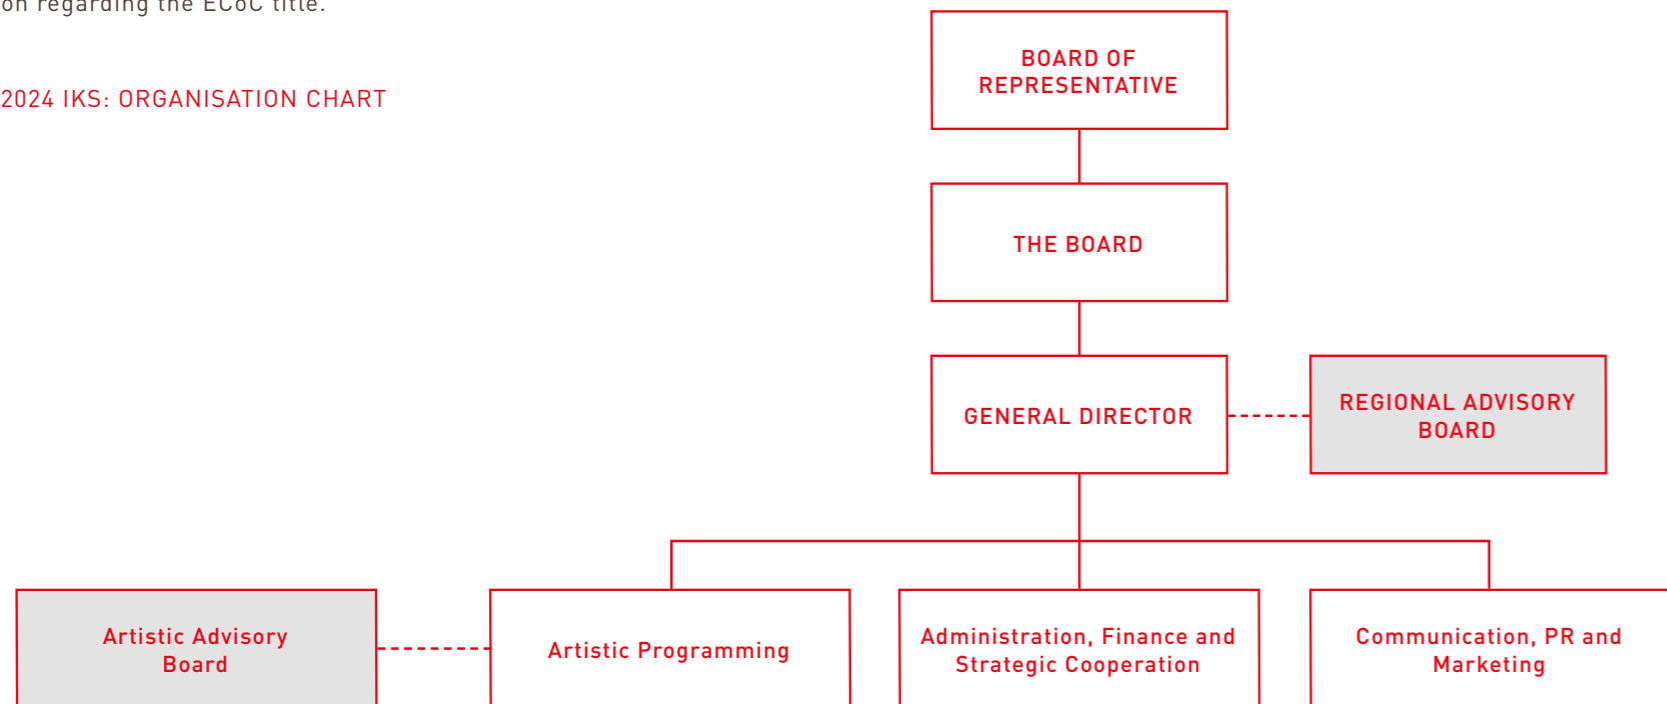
on regarding the ECoC title.

2024 IKS: ORGANISATION CHART

BOARD OF REPRESENTATIVE

THE BOARD

GENERAL DIRECTOR

REGIONAL ADVISORY BOARD

Artistic Advisory Board

Artistic Programming

Administration, Finance and Strategic Cooperation

Communication, PR and Marketing